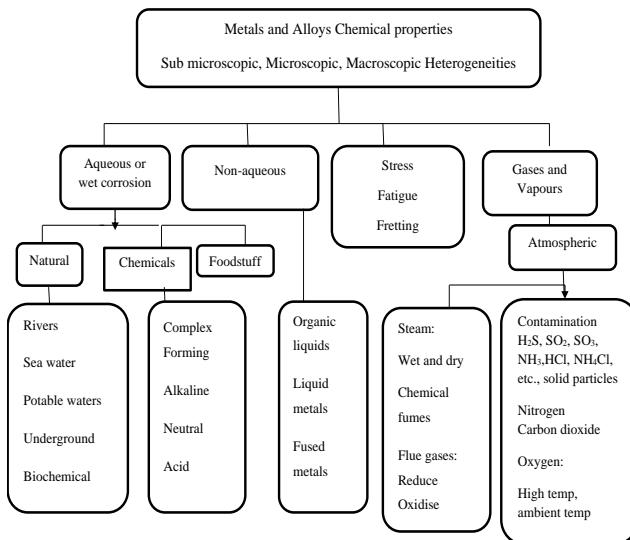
Metals and Alloys Chemical properties

Sub microscopic, Microscopic, Macroscopic Heterogeneities

Aqueous or wet corrosion

Non-aqueous

Stress

Fatigue

Fretting

Gases and Vapours

Atmospheric

Natural

Chemicals

Foodstuff

Rivers

Sea water

Potable waters

Underground

Biochemical

Complex Forming

Alkaline

Neutral

Acid

Organic liquids

Liquid metals

Fused metals

Steam:

Wet and dry

Chemical fumes

Flue gases:

Reduce

Oxidise

Contamination $H_2S$, $SO_2$, $SO_3$, $NH_3$,HCl, $NH_4Cl$, etc., solid particles

Nitrogen

Carbon dioxide

Oxygen:

High temp, ambient temp